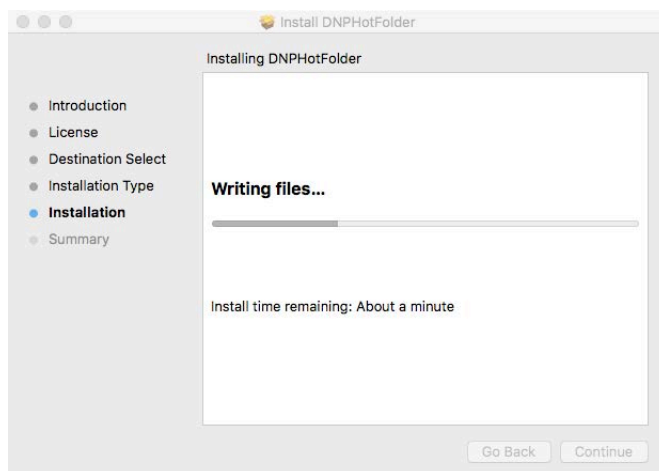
Install DNPHotFolder

Installing DNPHotFolder

Introduction
License
Destination Select
Installation Type
Installation
Summary

Writing files...

Install time remaining: About a minute

Go Back
Continue